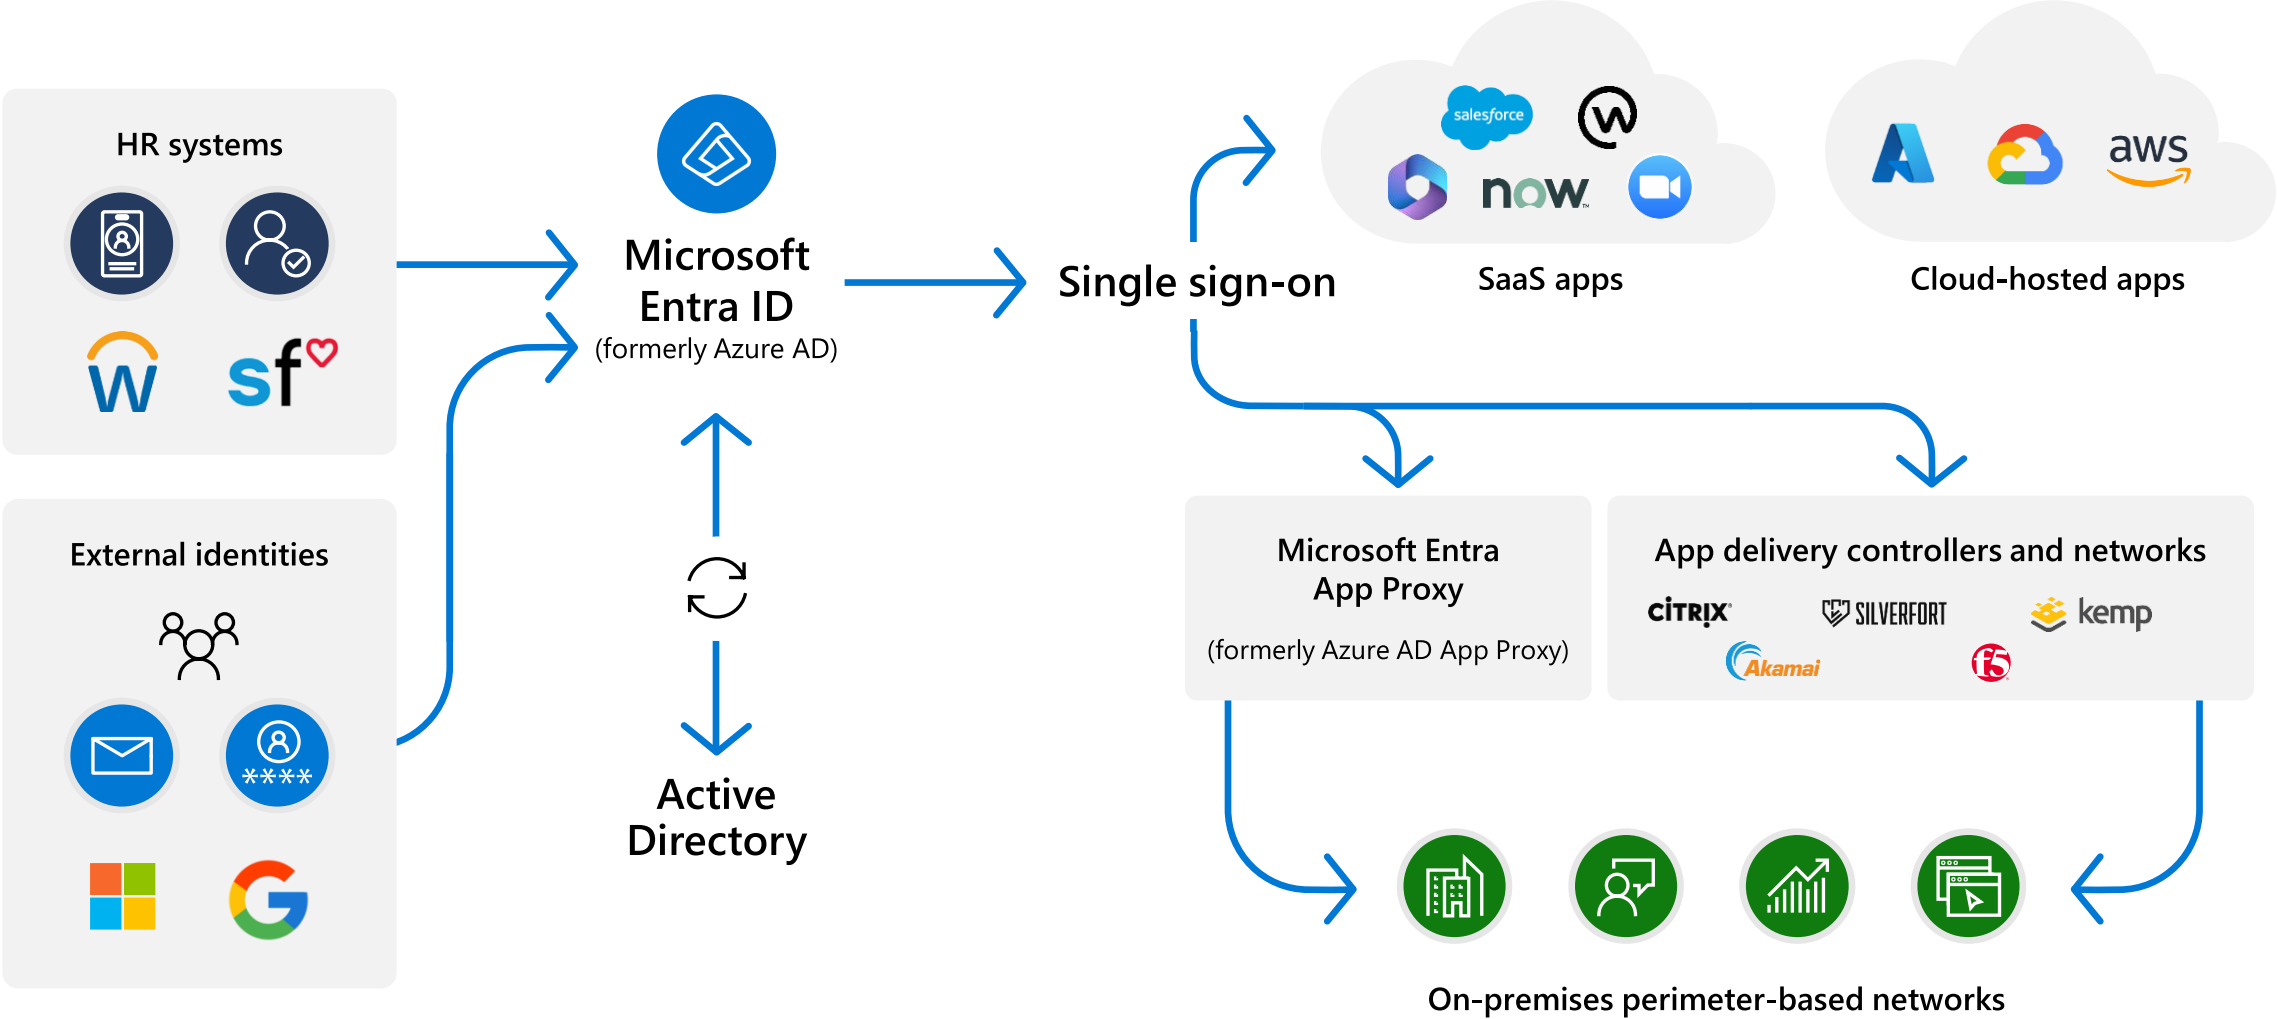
HR systems

sf

External identities

****

Microsoft Entra ID
(formerly Azure AD)

Active Directory

Single sign-on

salesforce

now

SaaS apps

aws

Cloud-hosted apps

Microsoft Entra App Proxy

(formerly Azure AD App Proxy)

App delivery controllers and networks

CiTRIX

SILVERFORT

kemp

Akamai

f5

On-premises perimeter-based networks